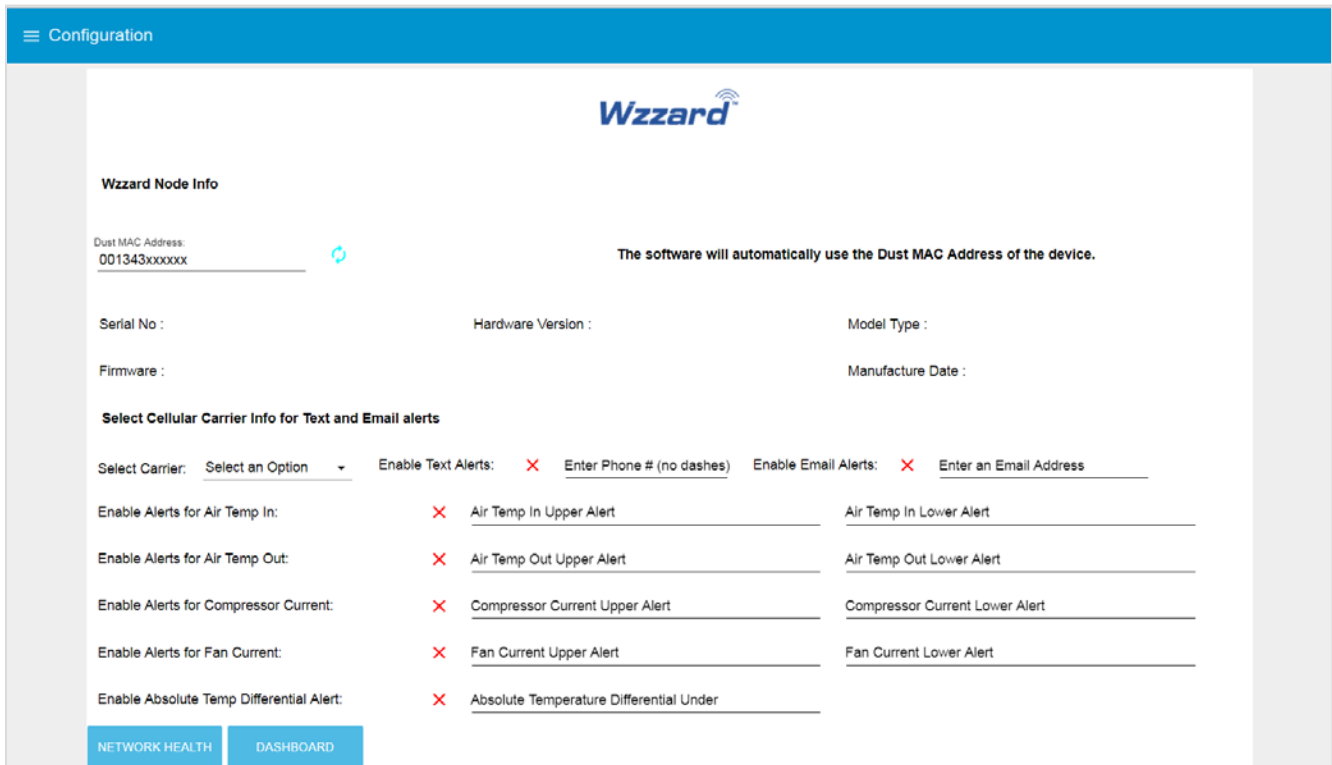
Configuration

Wzzard

Wzzard Node Info

Dust MAC Address:
001343xxxxxx

The software will automatically use the Dust MAC Address of the device.

Serial No :

Hardware Version :

Model Type :

Firmware :

Manufacture Date :

Select Cellular Carrier Info for Text and Email alerts

Select Carrier: Select an Option

Enable Text Alerts: ✕ Enter Phone # (no dashes)

Enable Email Alerts: ✕ Enter an Email Address

Enable Alerts for Air Temp In: ✕ Air Temp In Upper Alert | Air Temp In Lower Alert

Enable Alerts for Air Temp Out: ✕ Air Temp Out Upper Alert | Air Temp Out Lower Alert

Enable Alerts for Compressor Current: ✕ Compressor Current Upper Alert | Compressor Current Lower Alert

Enable Alerts for Fan Current: ✕ Fan Current Upper Alert | Fan Current Lower Alert

Enable Absolute Temp Differential Alert: ✕ Absolute Temperature Differential Under

NETWORK HEALTH

DASHBOARD